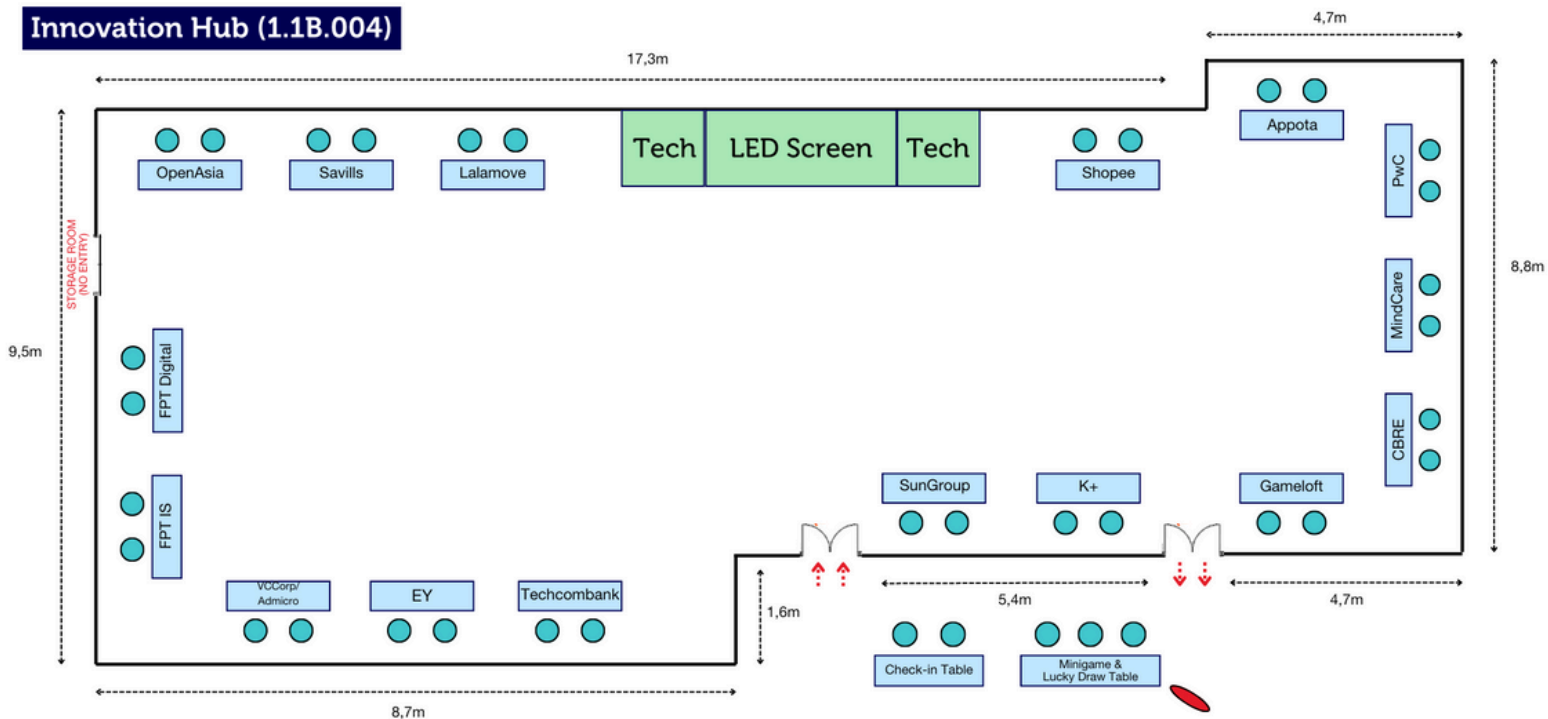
Innovation Hub (1.1B.004)

4,7m

17,3m

Tech

LED Screen

Tech

OpenAsia

Savills

Lalamove

Shopee

Appota

PwC

8,8m

STORAGE ROOM (NO ENTRY)

9,5m

MindCare

FPT Digital

CBRE

FPT IS

SunGroup

K+

Gameloft

VCCorp/ Admicro

EY

Techcombank

1,6m

5,4m

4,7m

Check-in Table

Minigame & Lucky Draw Table

8,7m